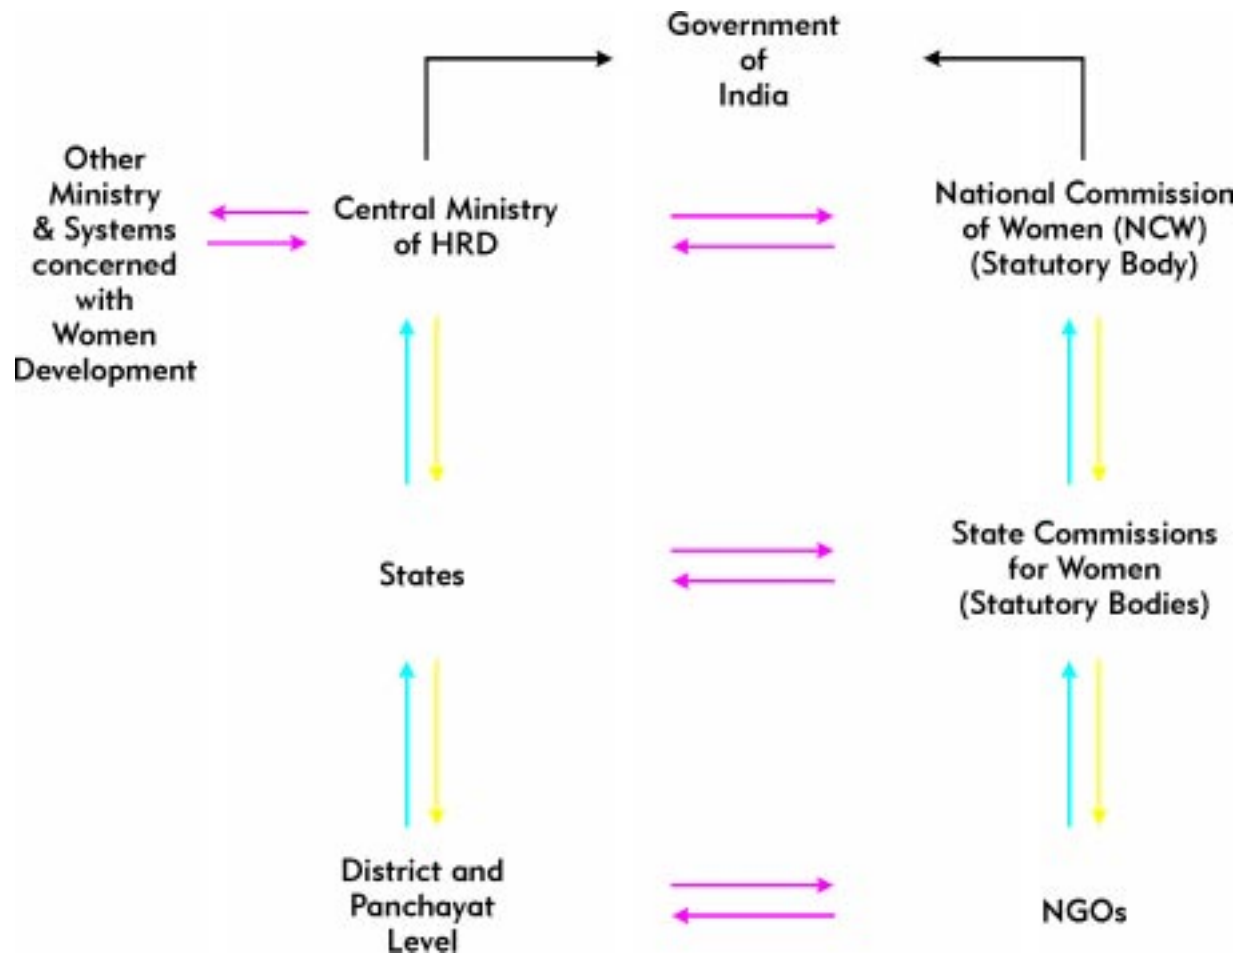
Government of India

Other Ministry & Systems concerned with Women Development

Central Ministry of HRD

National Commission of Women (NCW) (Statutory Body)

States

State Commissions for Women (Statutory Bodies)

District and Panchayat Level

NGOs